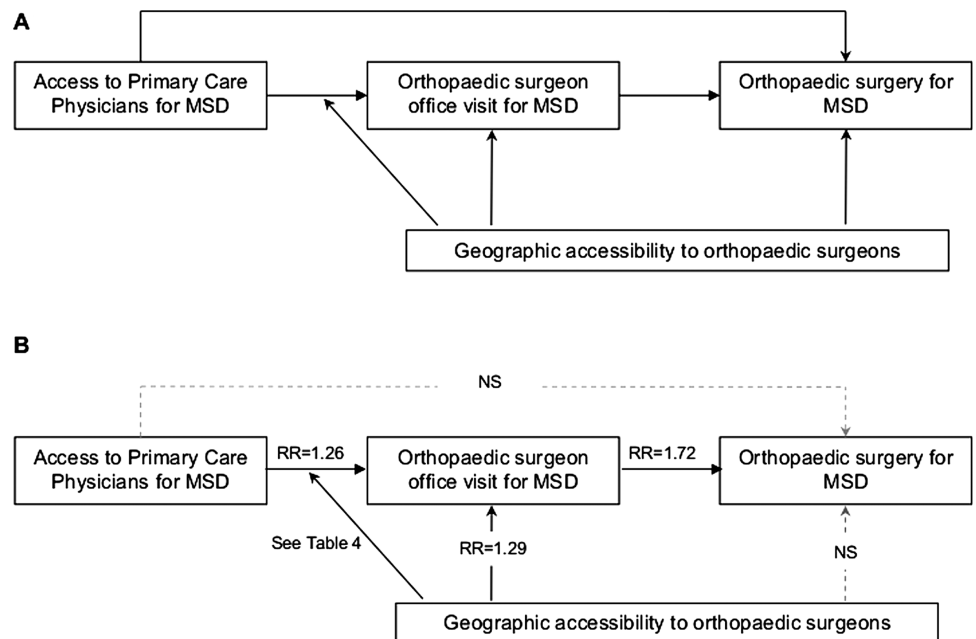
A

Access to Primary Care Physicians for MSD

Orthopaedic surgeon office visit for MSD

Orthopaedic surgery for MSD

Geographic accessibility to orthopaedic surgeons

B

NS

Access to Primary Care Physicians for MSD

RR=1.26

Orthopaedic surgeon office visit for MSD

RR=1.72

Orthopaedic surgery for MSD

See Table 4

RR=1.29

NS

Geographic accessibility to orthopaedic surgeons